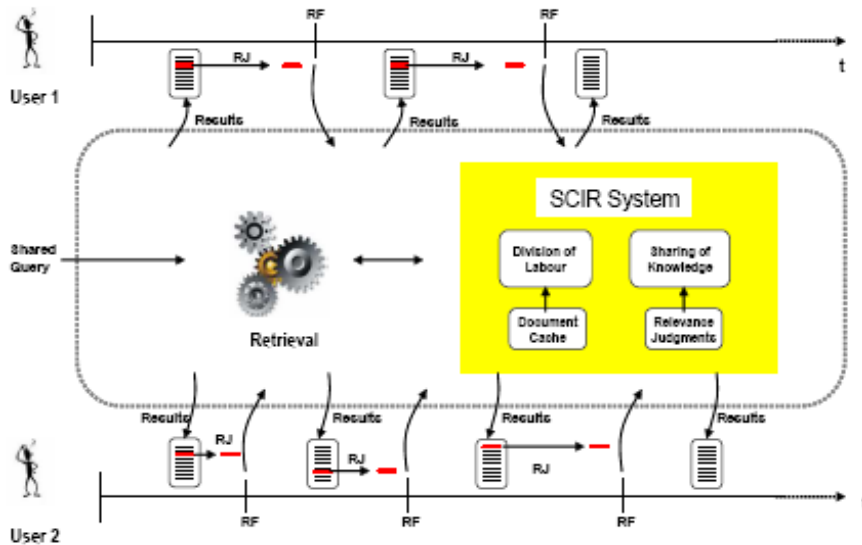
RF

RF

RJ

RJ

t

User 1

Results

Results

Results

SCIR System

Division of Labour

Sharing of Knowledge

Document Cache

Relevance Judgments

Shared Query

Retrieval

Results

Results

Results

Results

RJ

RJ

RJ

User 2

RF

RF

RF